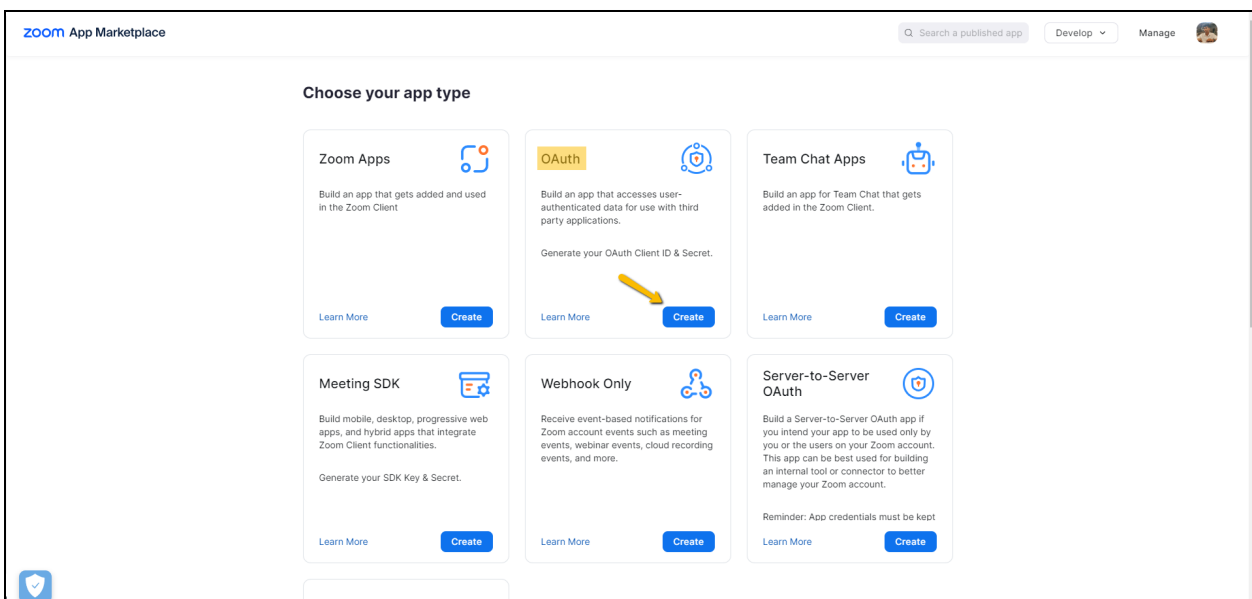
zoom App Marketplace

Search a published app

Develop

Manage

Choose your app type

Zoom Apps

Build an app that gets added and used in the Zoom Client

Learn More

Create

OAuth

Build an app that accesses user-authenticated data for use with third party applications.

Generate your OAuth Client ID & Secret.

Learn More

Create

Team Chat Apps

Build an app for Team Chat that gets added in the Zoom Client.

Learn More

Create

Meeting SDK

Build mobile, desktop, progressive web apps, and hybrid apps that integrate Zoom Client functionalities.

Generate your SDK Key & Secret.

Learn More

Create

Webhook Only

Receive event-based notifications for Zoom account events such as meeting events, webinar events, cloud recording events, and more.

Learn More

Create

Server-to-Server OAuth

Build a Server-to-Server OAuth app if you intend your app to be used only by you or the users on your Zoom account. This app can be best used for building an internal tool or connector to better manage your Zoom account.

Reminder: App credentials must be kept

Learn More

Create